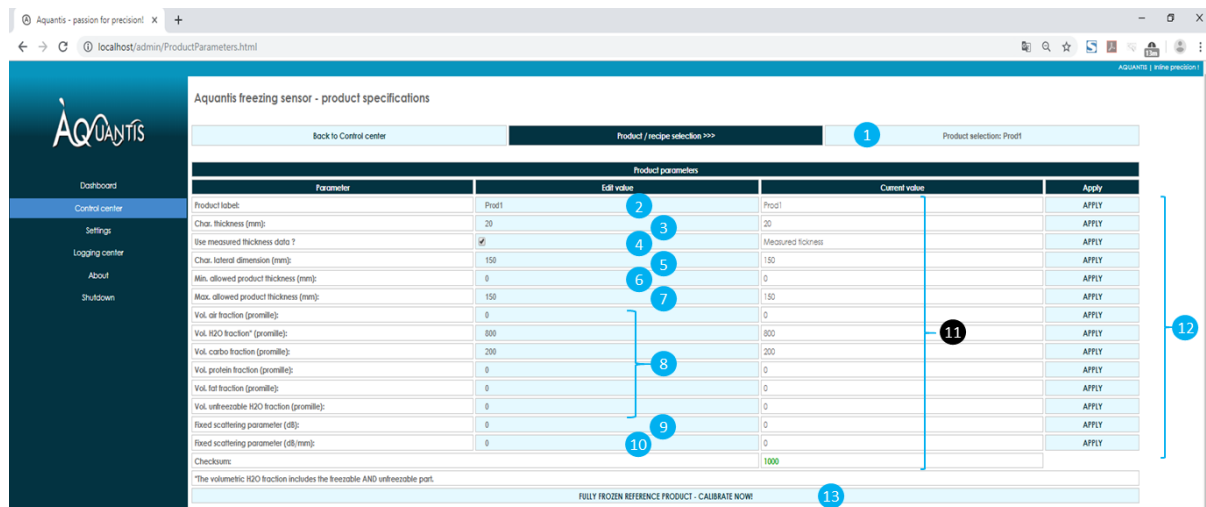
Aquantis - passion for precision! ×

localhost/admin/ProductParameters.html

AQUANTIS | inline precision !

ÀQUANTIS

Dashboard
Control center
Settings
Logging center
About
Shutdown

Aquantis freezing sensor - product specifications

Back to Control center
Product / recipe selection >>>
1
Product selection: Prod1

Product parameters

| Parameter | Edit value | Current value | Apply |
|---|---|---|---|
| Product label: | Prod1 2 | Prod1 | APPLY |
| Char. thickness (mm): | 20 3 | 20 | APPLY |
| Use measured thickness data ? | 4 | Measured tickness | APPLY |
| Char. lateral dimension (mm): | 150 5 | 150 | APPLY |
| Min. allowed product thickness (mm): | 0 6 | 0 | APPLY |
| Max. allowed product thickness (mm): | 150 7 | 150 | APPLY |
| Vol. air fraction (promille): | 0 | 0 | APPLY |
| Vol. H2O fraction* (promille): | 800 | 800 | APPLY |
| Vol. carbo fraction (promille): | 200 | 200 | APPLY |
| Vol. protein fraction (promille): | 0 8 | 0 | APPLY |
| Vol. fat fraction (promille): | 0 | 0 | APPLY |
| Vol. unfreezable H2O fraction (promille): | 0 | 0 | APPLY |
| Fixed scattering parameter (dB): | 0 9 | 0 | APPLY |
| Fixed scattering parameter (dB/mm): | 0 10 | 0 | APPLY |
| Checksum: | | 1000 | |

11
12

*The volumetric H2O fraction includes the freezable AND unfreezable part.

FULLY FROZEN REFERENCE PRODUCT - CALIBRATE NOW!
13